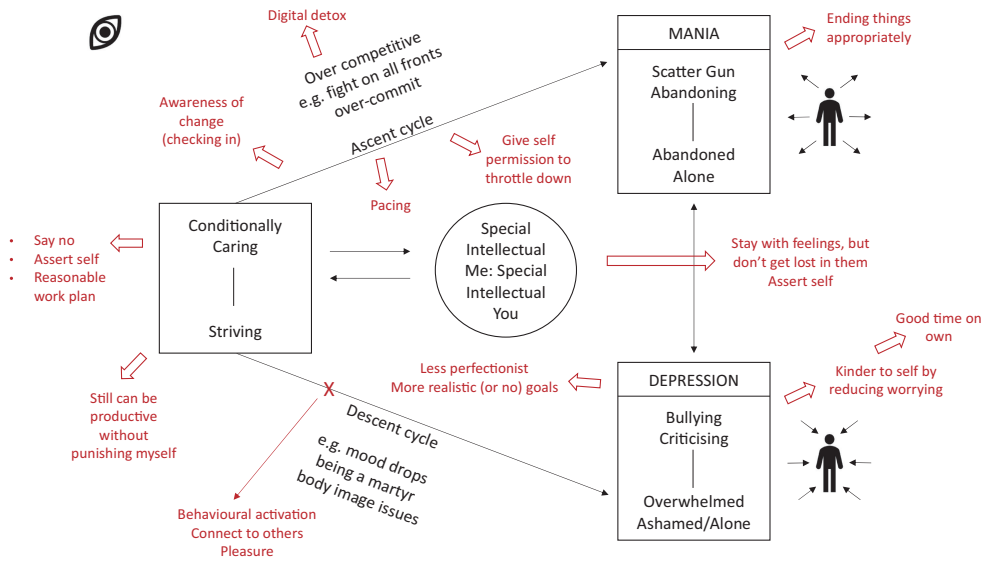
Digital detox

Over competitive
e.g. fight on all fronts
over-commit

Awareness of change (checking in)

Ascent cycle

Give self permission to throttle down

Pacing

MANIA

Scatter Gun
Abandoning

Abandoned
Alone

Ending things appropriately

- Say no
- Assert self
- Reasonable work plan

Conditionally Caring

Striving

Special Intellectual Me: Special Intellectual You

Stay with feelings, but don't get lost in them
Assert self

Good time on own

Kinder to self by reducing worrying

Less perfectionist
More realistic (or no) goals

DEPRESSION

Bullying
Criticising

Overwhelmed
Ashamed/Alone

Still can be productive without punishing myself

X

Descent cycle

e.g. mood drops
being a martyr
body image issues

Behavioural activation
Connect to others
Pleasure